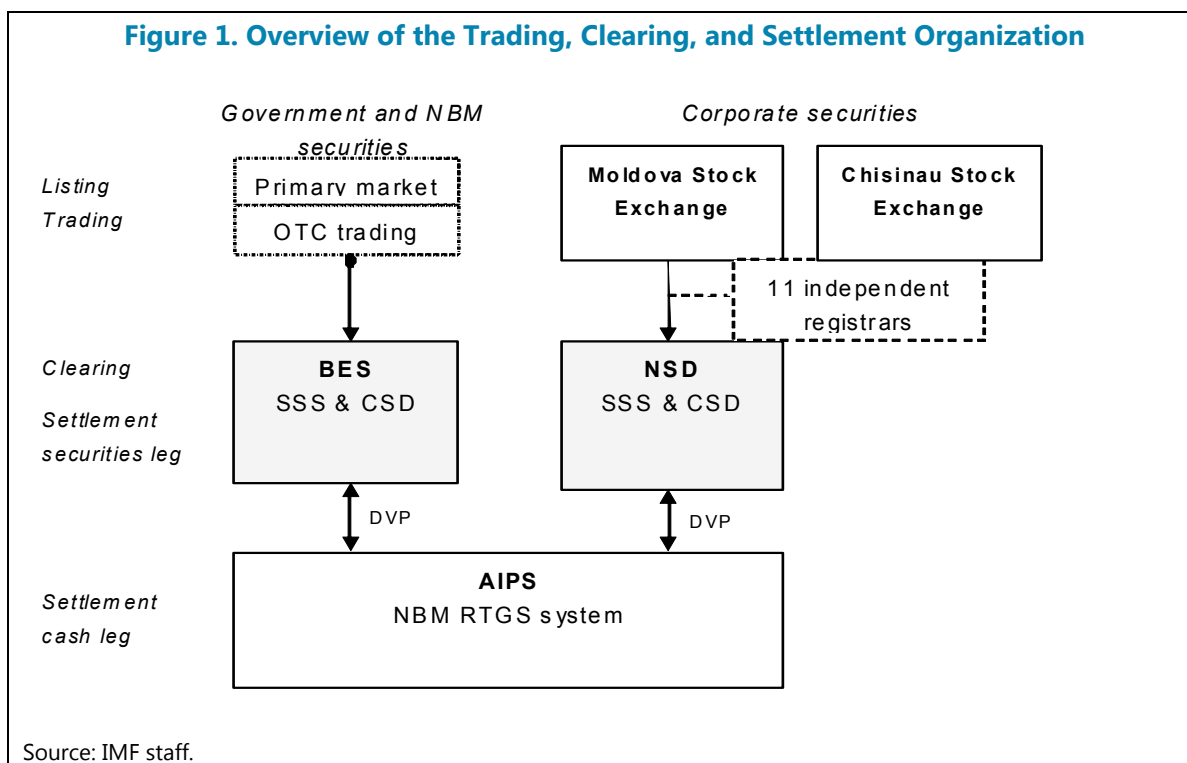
Figure 1. Overview of the Trading, Clearing, and Settlement Organization

Government and NBM securities

Corporate securities

Listing

Trading

Primary market

OTC trading

Moldova Stock Exchange

Chisinau Stock Exchange

11 independent registrars

Clearing

Settlement securities leg

BES
SSS & CSD

NSD
SSS & CSD

DVP

DVP

Settlement cash leg

AIPS
NBM RTGS system

Source: IMF staff.